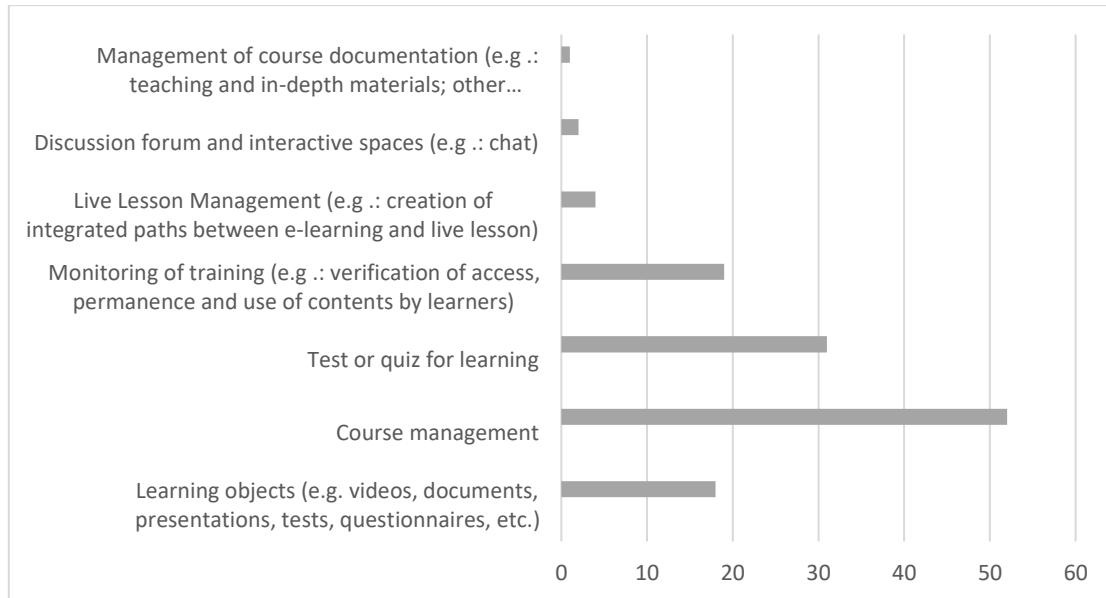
Management of course documentation (e.g .: teaching and in-depth materials; other…

Discussion forum and interactive spaces (e.g .: chat)

Live Lesson Management (e.g .: creation of integrated paths between e-learning and live lesson)

Monitoring of training (e.g .: verification of access, permanence and use of contents by learners)

Test or quiz for learning

Course management

Learning objects (e.g. videos, documents, presentations, tests, questionnaires, etc.)

0 10 20 30 40 50 60